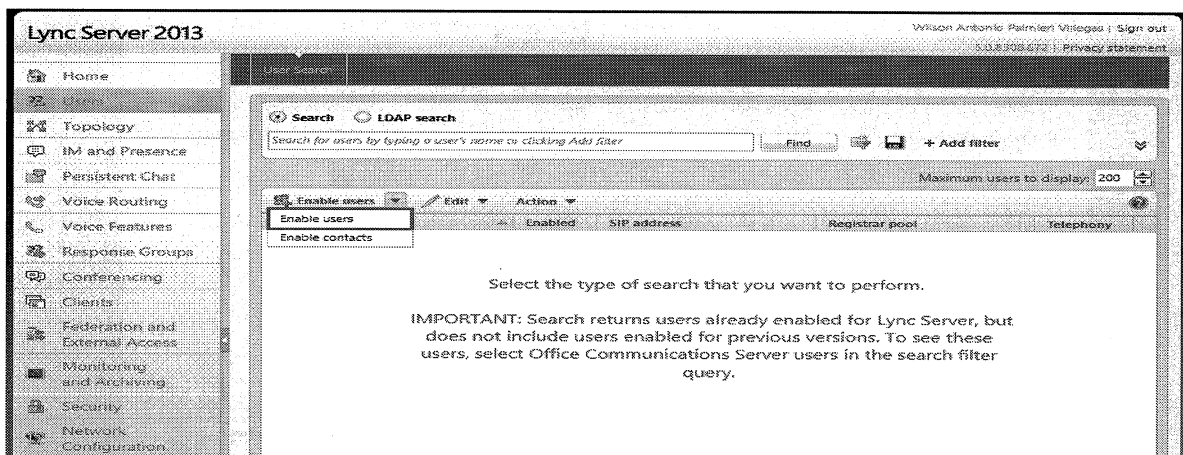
Lync Server 2013

Wilson Antonio Palmieri Villegas | Sign out
5.0.8308.672 | Privacy statement

Home
Users
Topology
IM and Presence
Persistent Chat
Voice Routing
Voice Features
Response Groups
Conferencing
Clients
Federation and External Access
Monitoring and Archiving
Security
Network Configuration

User Search

Search LDAP search

Search for users by typing a user's name or clicking Add filter

Find

+ Add filter

Maximum users to display: 200

Enable users Edit Action

Enable users
Enable contacts

Enabled SIP address Registrar pool Telephony

Select the type of search that you want to perform.

IMPORTANT: Search returns users already enabled for Lync Server, but does not include users enabled for previous versions. To see these users, select Office Communications Server users in the search filter query.